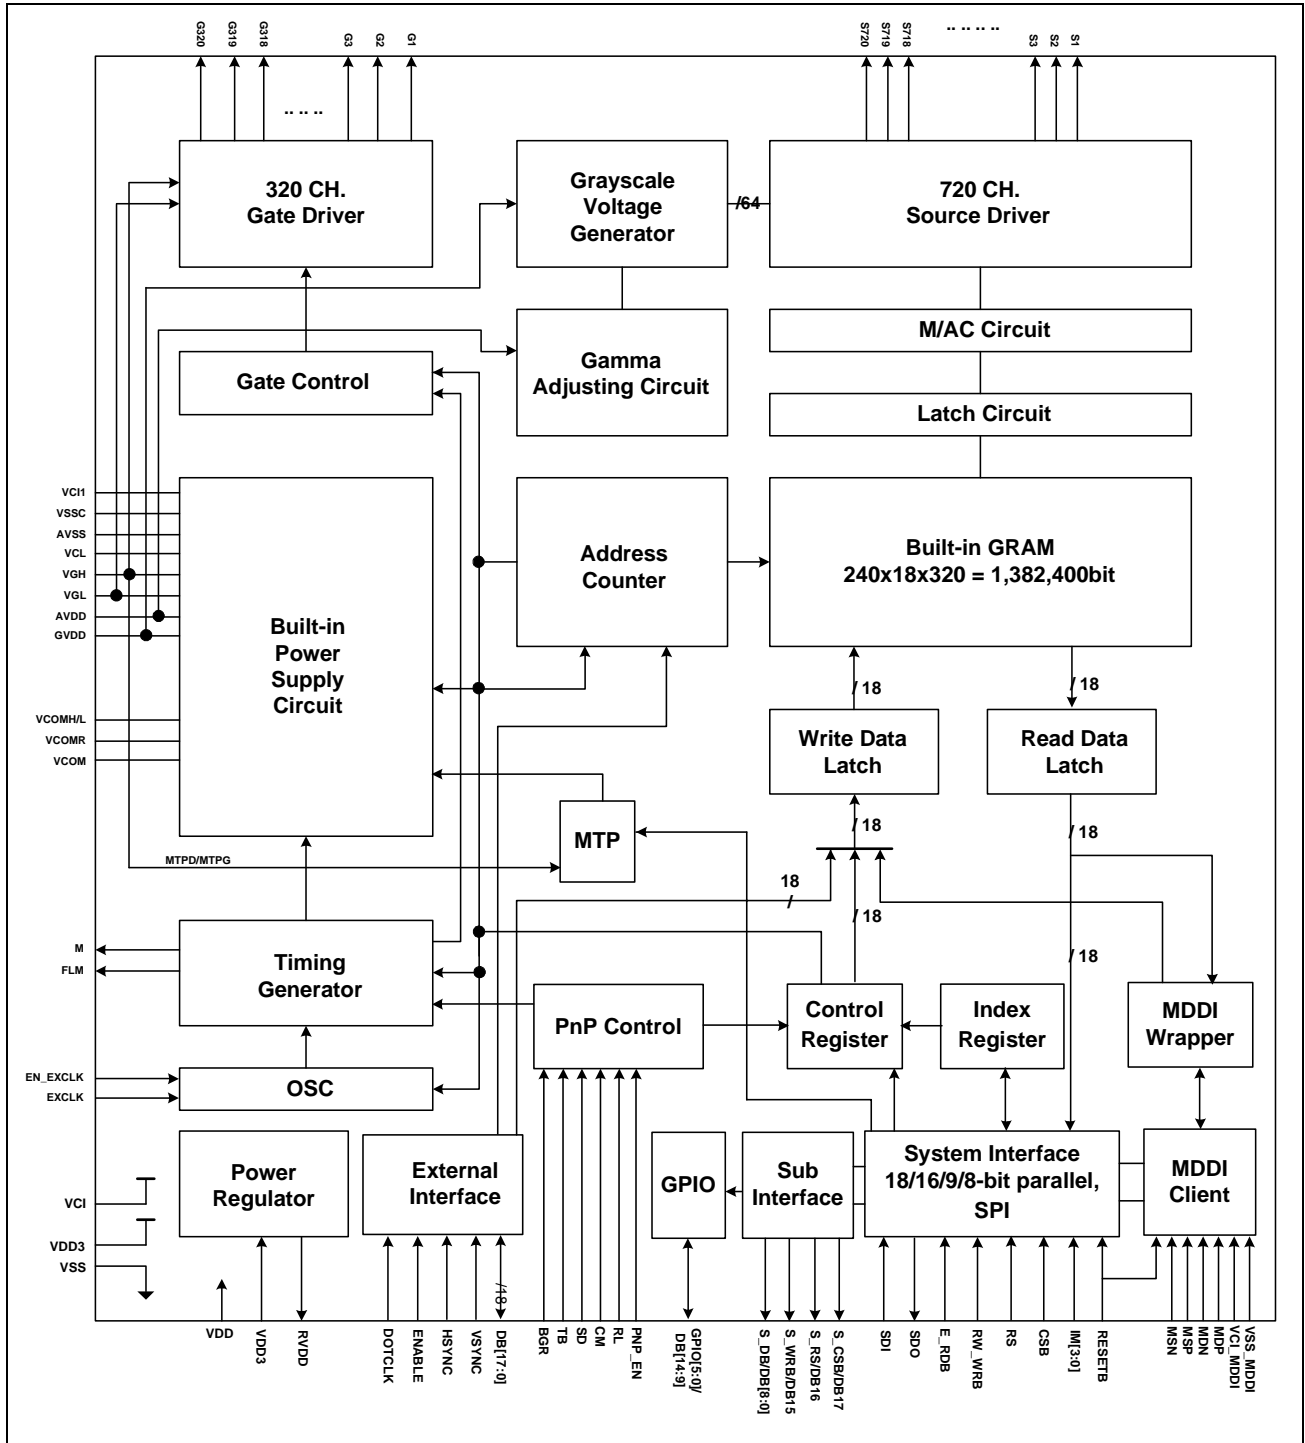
G320 G319 G318 .. .. .. G3 G2 G1

S720 S719 S718 .. .. .. .. S3 S2 S1

320 CH.
Gate Driver

Grayscale Voltage Generator

/64

720 CH.
Source Driver

M/AC Circuit

Gamma Adjusting Circuit

Gate Control

Latch Circuit

VCI1
VSSC
AVSS
VCL
VGH
VGL
AVDD
GVDD

Built-in Power Supply Circuit

Address Counter

Built-in GRAM
240x18x320 = 1,382,400bit

/ 18

/ 18

Write Data Latch

Read Data Latch

VCOMH/L
VCOMR
VCOM

MTP

/ 18

/ 18

MTPD/MTPG

18
/

/ 18

/ 18

M
FLM

Timing Generator

PnP Control

Control Register

Index Register

MDDI Wrapper

EN_EXCLK
EXCLK

OSC

Power Regulator

External Interface

GPIO

Sub Interface

System Interface
18/16/9/8-bit parallel, SPI

MDDI Client

VCI
VDD3
VSS

/18

VDD VDD3 RVDD DOTCLK ENABLE HSYNC VSYNC DB[17:0] BGR TB SD CM RL PNP_EN GPIO[5:0]/ DB[14:9] S_DB/DB[8:0] S_WRB/DB15 S_RS/DB16 S_CSB/DB17 SDI SDO E_RDB RW_WRB RS CSB IM[3:0] RESETB MSN MSP MDN MDP VCI_MDDI VSS_MDDI